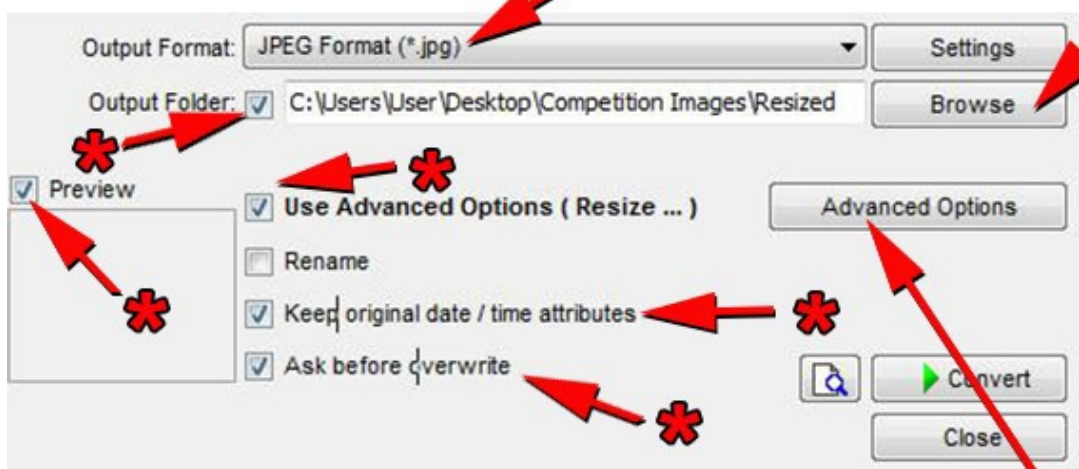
Output Format: JPEG Format (*.jpg)

Settings

Output Folder: C:\Users\User\Desktop\Competition Images\Resized

Browse

Preview

Use Advanced Options ( Resize ... )

Advanced Options

Rename

Keep original date / time attributes

Ask before overwrite

Convert

Close